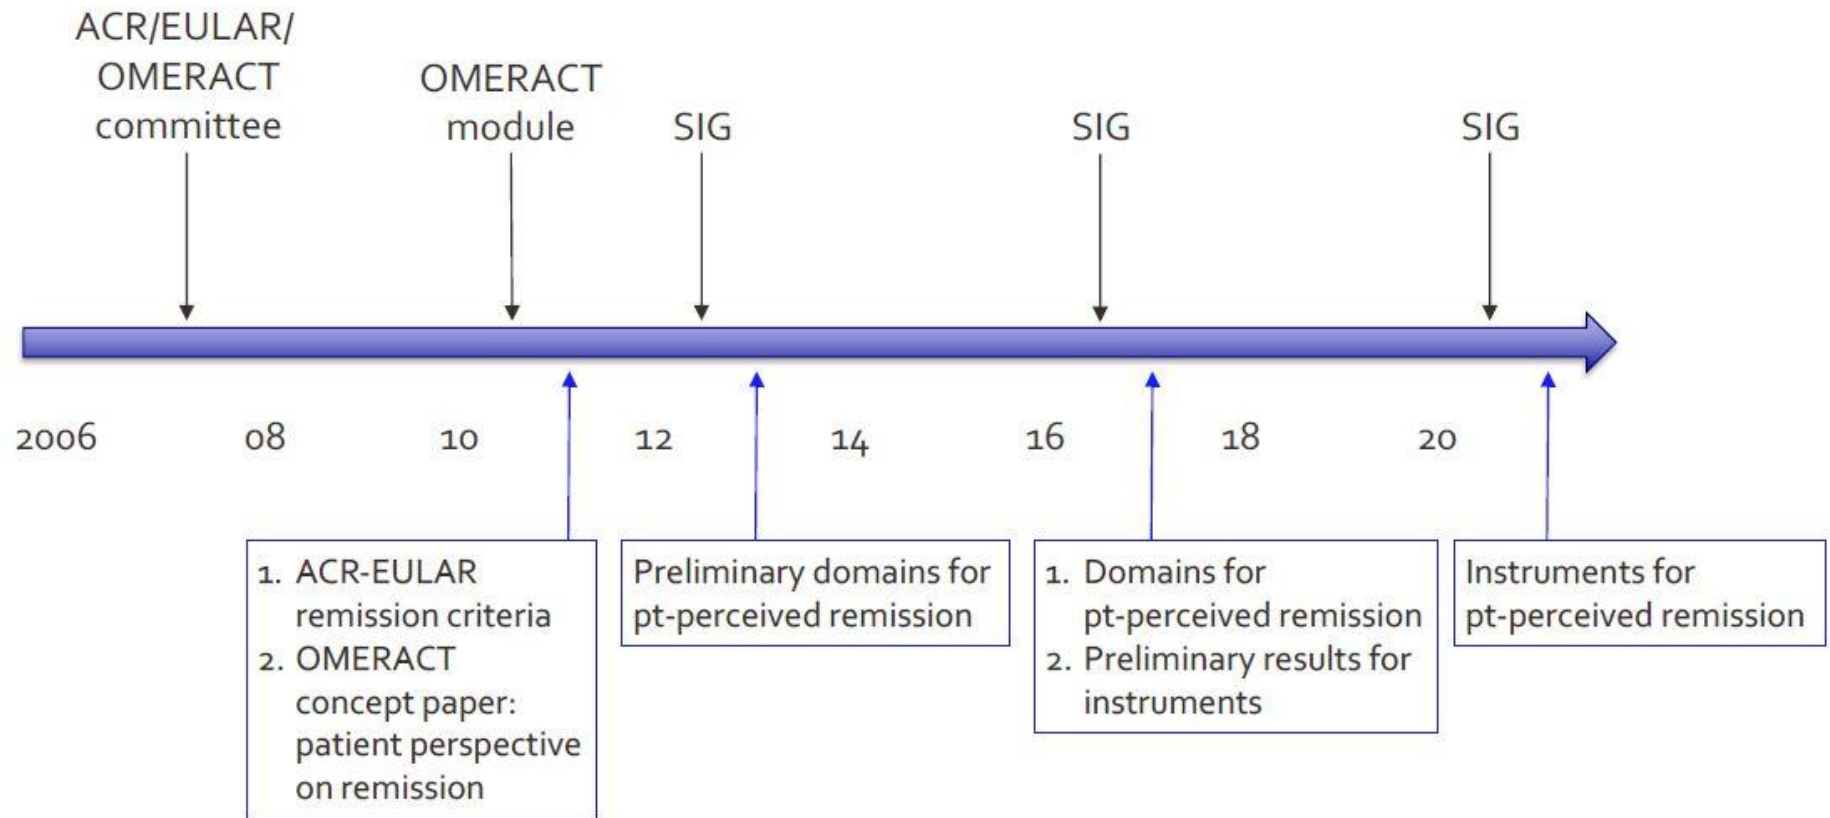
ACR/EULAR/ OMERACT committee

OMERACT module

SIG

SIG

SIG

2006 08 10 12 14 16 18 20

1. ACR-EULAR remission criteria
2. OMERACT concept paper: patient perspective on remission

Preliminary domains for pt-perceived remission

1. Domains for pt-perceived remission
2. Preliminary results for instruments

Instruments for pt-perceived remission